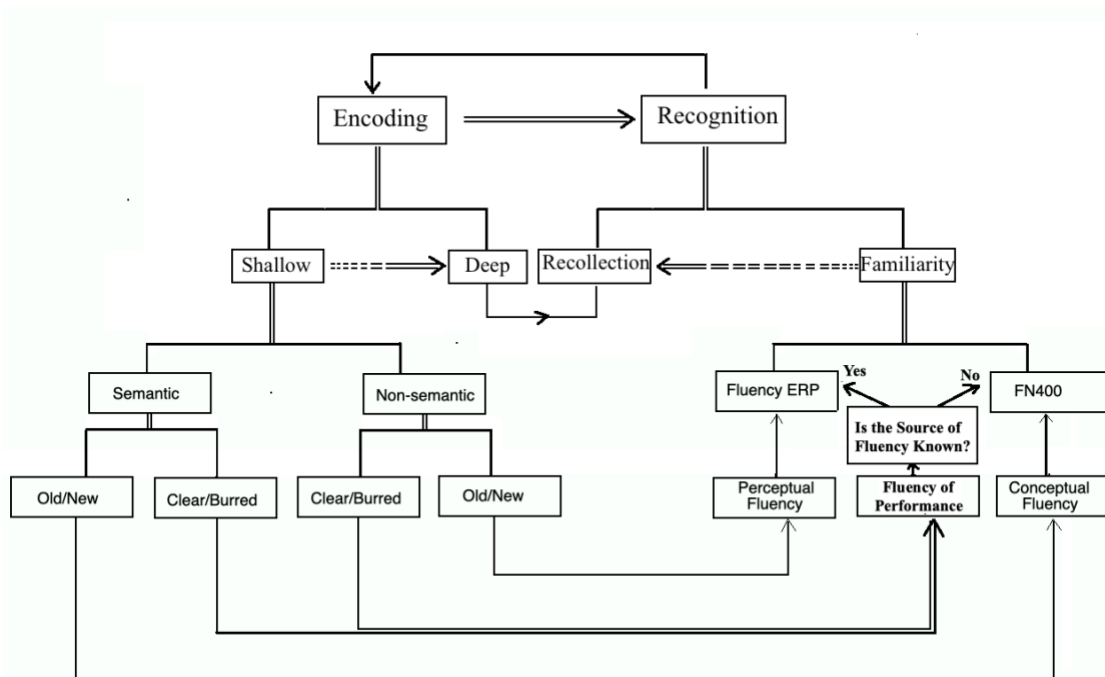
Encoding
Recognition
Shallow
Deep
Recollection
Familiarity
Semantic
Non-semantic
Fluency ERP
Yes
No
FN400
Is the Source of Fluency Known?
Old/New
Clear/Burred
Clear/Burred
Old/New
Perceptual Fluency
Fluency of Performance
Conceptual Fluency